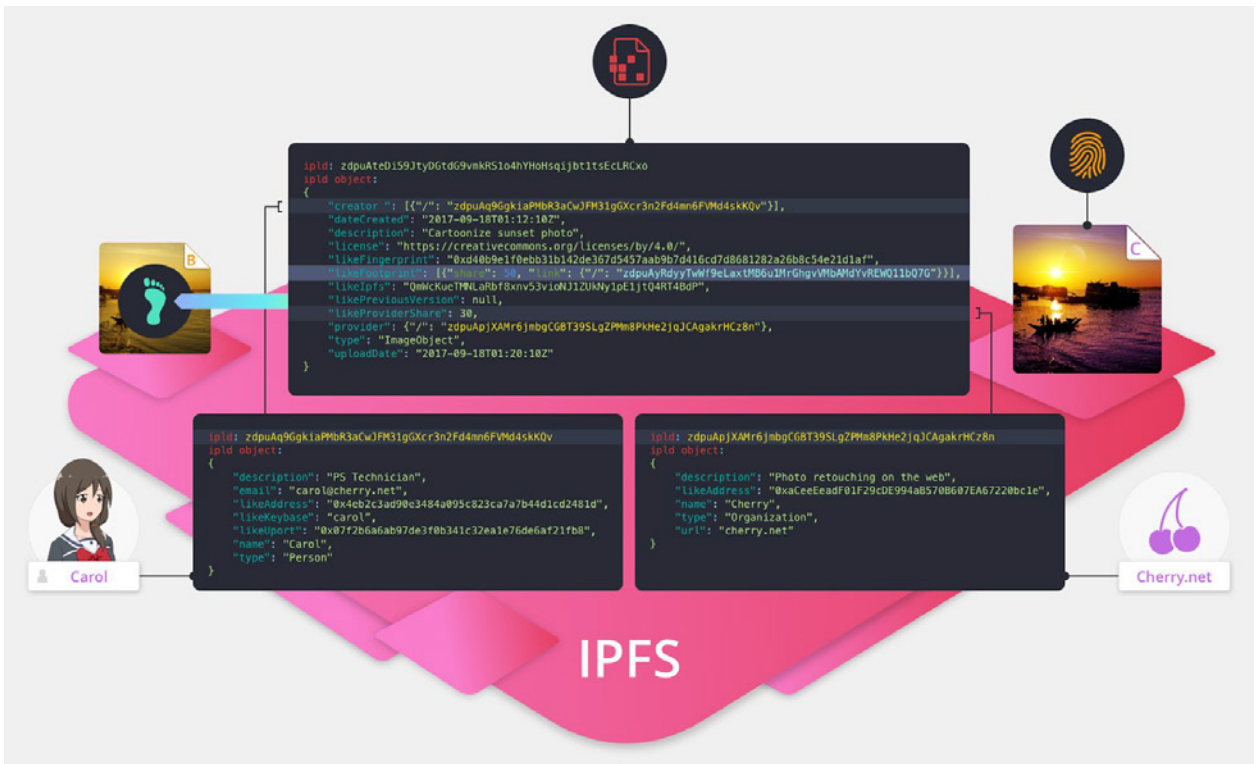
ipld: zdpuAteDi59JtyDGtdG9vmkRS1o4hYHoHsqijbt1tsEcLRCxo
ipld object:
{
"creator": [{"/": "zdpuAq9GgkiaPMbR3aCwJFM31gGXcr3n2Fd4mn6FVMd4skKQv"}],
"dateCreated": "2017-09-18T01:12:10Z",
"description": "Cartoonize sunset photo",
"license": "https://creativecommons.org/licenses/by/4.0/",
"likeFingerprint": "0xd40b9e1f0ebb31b142de367d5457aab9b7d416cd7d8681282a26b8c54e21d1af",
"likeFootprint": [{"share": 50, "link": {"/": "zdpuAyRdyyTwWf9eLaxtMB6u1MrGhgvVMbAMdYvREWQ11bQ7G"}}],
"likeIpfs": "QmWcKueTMNLaRbf8xnv53vioNJ1ZUkNy1pE1jtQ4RT4BdP",
"likePreviousVersion": null,
"likeProviderShare": 30,
"provider": {"/": "zdpuApjXAMr6jmbgCGBT39SLgZPMm8PkHe2jqJCAgakrHCz8n"},
"type": "ImageObject",
"uploadDate": "2017-09-18T01:20:10Z"
}

B

C

ipld: zdpuAq9GgkiaPMbR3aCwJFM31gGXcr3n2Fd4mn6FVMd4skKQv
ipld object:
{
"description": "PS Technician",
"email": "carol@cherry.net",
"likeAddress": "0x4eb2c3ad90e3484a095c823ca7a7b44d1cd2481d",
"likeKeybase": "carol",
"likeUport": "0x07f2b6a6ab97de3f0b341c32ea1e76de6af21fb8",
"name": "Carol",
"type": "Person"
}

ipld: zdpuApjXAMr6jmbgCGBT39SLgZPMm8PkHe2jqJCAgakrHCz8n
ipld object:
{
"description": "Photo retouching on the web",
"likeAddress": "0xaCeeEeadF01F29cDE994aB570B607EA67220bc1e",
"name": "Cherry",
"type": "Organization",
"url": "cherry.net"
}

Carol

Cherry.net

IPFS